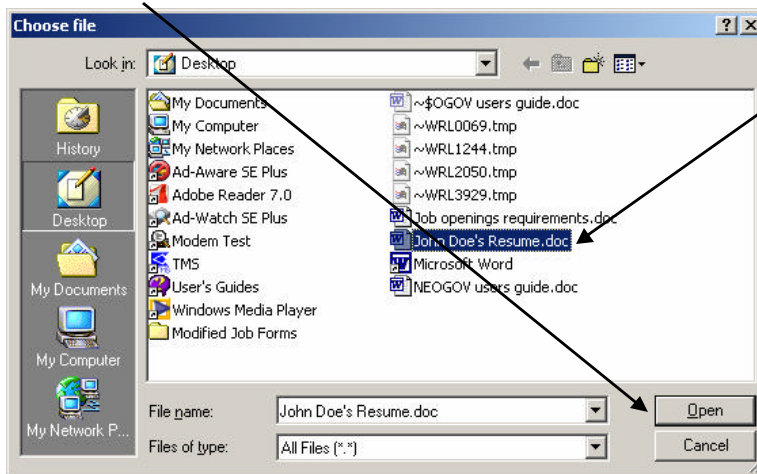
Choose file
?
Look in: Desktop
History
Desktop
My Documents
My Computer
My Network P...
My Documents
My Computer
My Network Places
Ad-Aware SE Plus
Adobe Reader 7.0
Ad-Watch SE Plus
Modem Test
TMS
User's Guides
Windows Media Player
Modified Job Forms
~$OGOV users guide.doc
~WRL0069.tmp
~WRL1244.tmp
~WRL2050.tmp
~WRL3929.tmp
Job openings requirements.doc
John Doe's Resume.doc
Microsoft Word
NEOGOV users guide.doc
File name: John Doe's Resume.doc
Files of type: All Files (*.*)
Open
Cancel